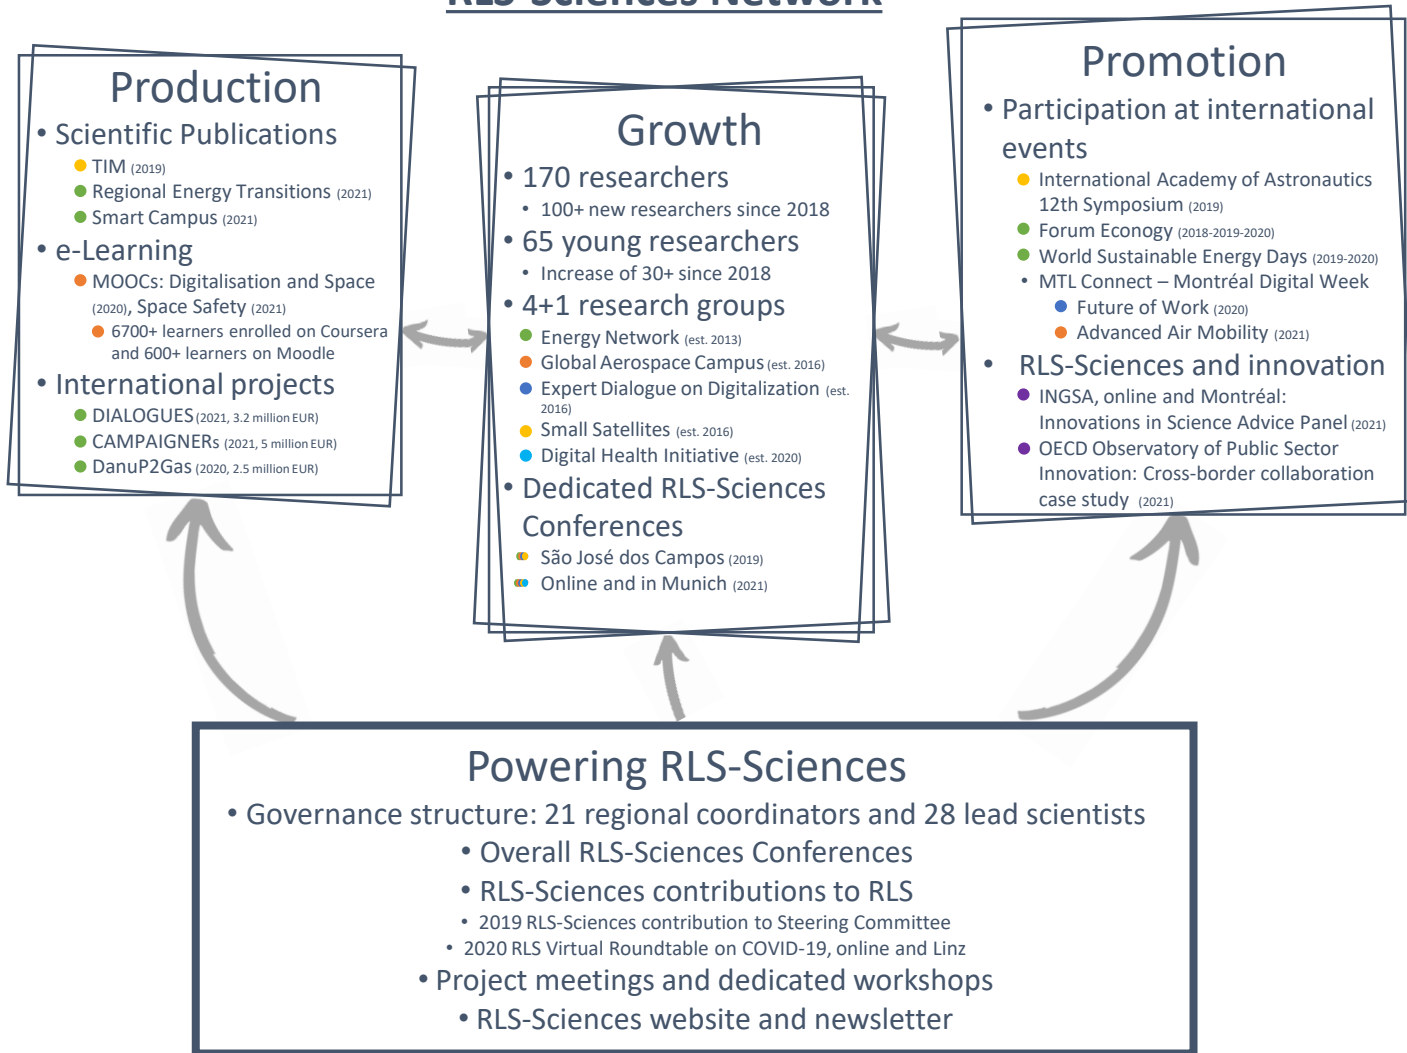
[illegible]

Production

• Scientific Publications
- TIM (2019)
- Regional Energy Transitions (2021)
- Smart Campus (2021)

• e-Learning
- MOOCs: Digitalisation and Space (2020), Space Safety (2021)
- 6700+ learners enrolled on Coursera and 600+ learners on Moodle

• International projects
- DIALOGUES (2021, 3.2 million EUR)
- CAMPAIGNERs (2021, 5 million EUR)
- DanuP2Gas (2020, 2.5 million EUR)

Growth

• 170 researchers
• 100+ new researchers since 2018
• 65 young researchers
• Increase of 30+ since 2018
• 4+1 research groups
- Energy Network (est. 2013)
- Global Aerospace Campus (est. 2016)
- Expert Dialogue on Digitalization (est. 2016)
- Small Satellites (est. 2016)
- Digital Health Initiative (est. 2020)
• Dedicated RLS-Sciences Conferences
- São José dos Campos (2019)
- Online and in Munich (2021)

Promotion

• Participation at international events
- International Academy of Astronautics 12th Symposium (2019)
- Forum Econogy (2018-2019-2020)
- World Sustainable Energy Days (2019-2020)
• MTL Connect – Montréal Digital Week
- Future of Work (2020)
- Advanced Air Mobility (2021)
• RLS-Sciences and innovation
- INGSA, online and Montréal: Innovations in Science Advice Panel (2021)
- OECD Observatory of Public Sector Innovation: Cross-border collaboration case study (2021)

Powering RLS-Sciences

• Governance structure: 21 regional coordinators and 28 lead scientists
• Overall RLS-Sciences Conferences
• RLS-Sciences contributions to RLS
• 2019 RLS-Sciences contribution to Steering Committee
• 2020 RLS Virtual Roundtable on COVID-19, online and Linz
• Project meetings and dedicated workshops
• RLS-Sciences website and newsletter